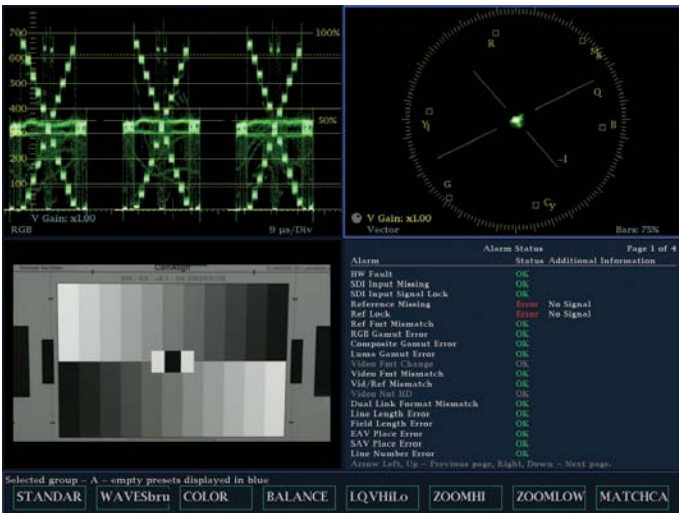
700
600
500
400
300
200
100
0
100%
50%
V Gain: x1.00
RGB
9 µs/Div

R
Mg
Q
B
YI
-I
G
Cy
V Gain: x1.00
Vector
Bars: 75%

CamAlign

Alarm Status
Page 1 of 4

| Alarm | Status | Additional Information |
|---|---|---|
| HW Fault | OK | |
| SDI Input Missing | OK | |
| SDI Input Signal Lock | OK | |
| Reference Missing | Error | No Signal |
| Ref Lock | Error | No Signal |
| Ref Fmt Mismatch | OK | |
| RGB Gamut Error | OK | |
| Composite Gamut Error | OK | |
| Luma Gamut Error | OK | |
| Video Fmt Change | OK | |
| Video Fmt Mismatch | OK | |
| Vid/Ref Mismatch | OK | |
| Video Not HD | OK | |
| Dual Link Format Mismatch | OK | |
| Line Length Error | OK | |
| Field Length Error | OK | |
| EAV Place Error | OK | |
| SAV Place Error | OK | |
| Line Number Error | OK | |

Arrow Left, Up – Previous page, Right, Down – Next page.

Selected group – A – empty presets displayed in blue
STANDAR WAVESbru COLOR BALANCE LQVHiLo ZOOMHI ZOOMLOW MATCHCA